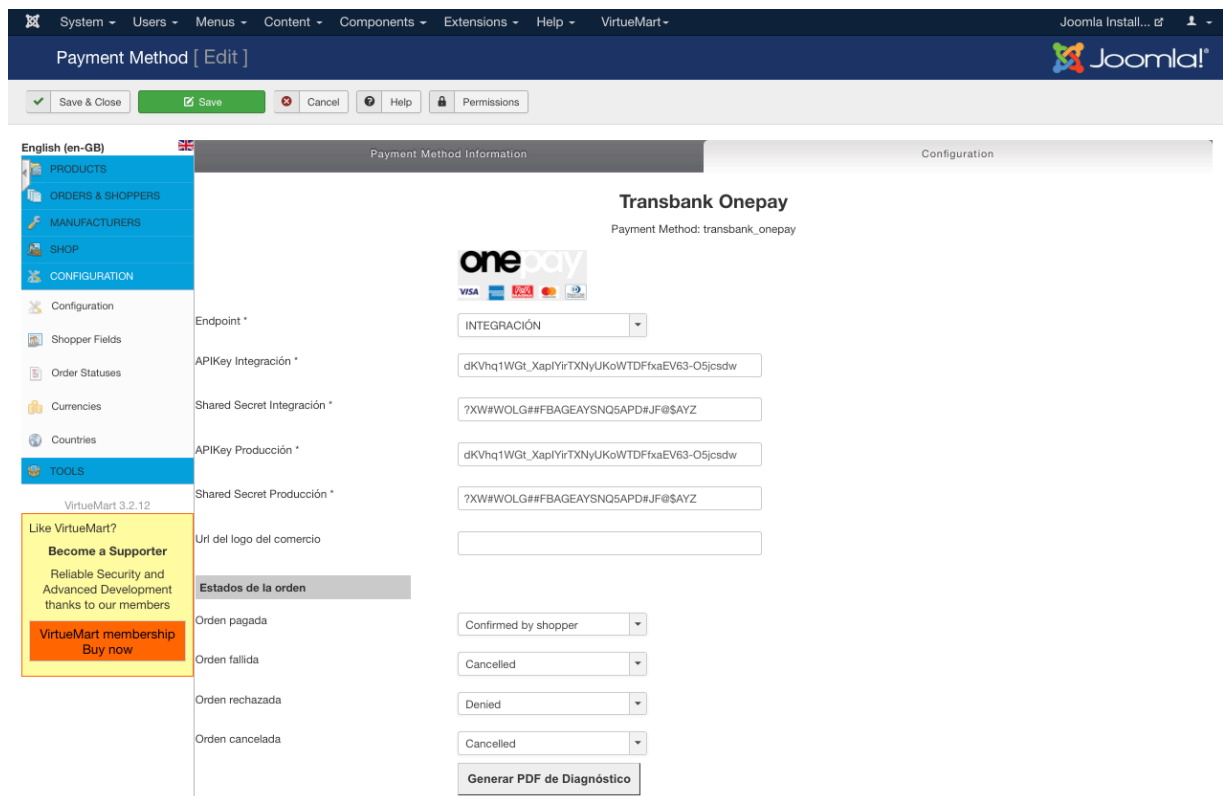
System ▾ Users ▾ Menus ▾ Content ▾ Components ▾ Extensions ▾ Help ▾ VirtueMart ▾ Joomla Install...

Payment Method [ Edit ]

Joomla!®

Save & Close Save Cancel Help Permissions

English (en-GB)

PRODUCTS
ORDERS & SHOPPERS
MANUFACTURERS
SHOP
CONFIGURATION
Configuration
Shopper Fields
Order Statuses
Currencies
Countries
TOOLS

VirtueMart 3.2.12

Like VirtueMart?

Become a Supporter

Reliable Security and Advanced Development thanks to our members

VirtueMart membership Buy now

Payment Method Information

Configuration

Transbank Onepay

Payment Method: transbank_onepay

onepay

VISA

Endpoint * INTEGRACIÓN

APIKey Integración * dKVhq1WGt_XapIYirTXNyUKoWTDFfxaEV63-O5jcsdw

Shared Secret Integración * ?XW#WOLG##FBAGEAYSNQ5APD#JF@$AYZ

APIKey Producción * dKVhq1WGt_XapIYirTXNyUKoWTDFfxaEV63-O5jcsdw

Shared Secret Producción * ?XW#WOLG##FBAGEAYSNQ5APD#JF@$AYZ

Url del logo del comercio

Estados de la orden

Orden pagada Confirmed by shopper

Orden fallida Cancelled

Orden rechazada Denied

Orden cancelada Cancelled

Generar PDF de Diagnóstico